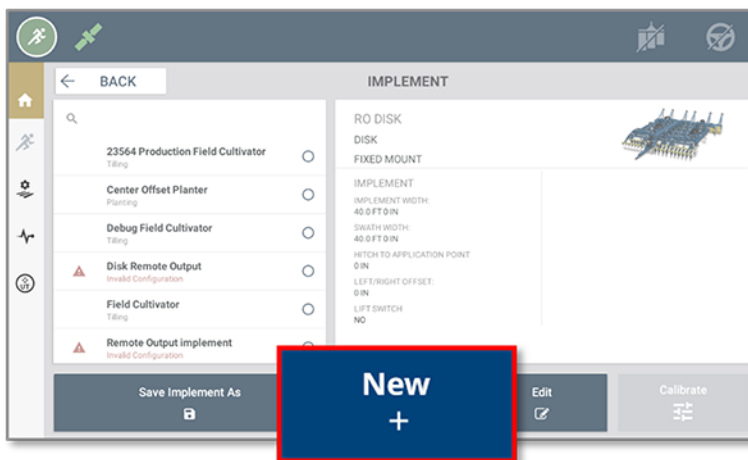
BACK

IMPLEMENT

23564 Production Field Cultivator
Tilling

Center Offset Planter
Planting

Debug Field Cultivator
Tilling

Disk Remote Output
Invalid Configuration

Field Cultivator
Tilling

Remote Output implement
Invalid Configuration

RO DISK
DISK
FIXED MOUNT

IMPLEMENT
IMPLEMENT WIDTH:
40.0 FT 0 IN
SWATH WIDTH:
40.0 FT 0 IN
HITCH TO APPLICATION POINT
0 IN
LEFT/RIGHT OFFSET:
0 IN
LIFT SWITCH
NO

Save Implement As

New
+

Edit

Calibrate